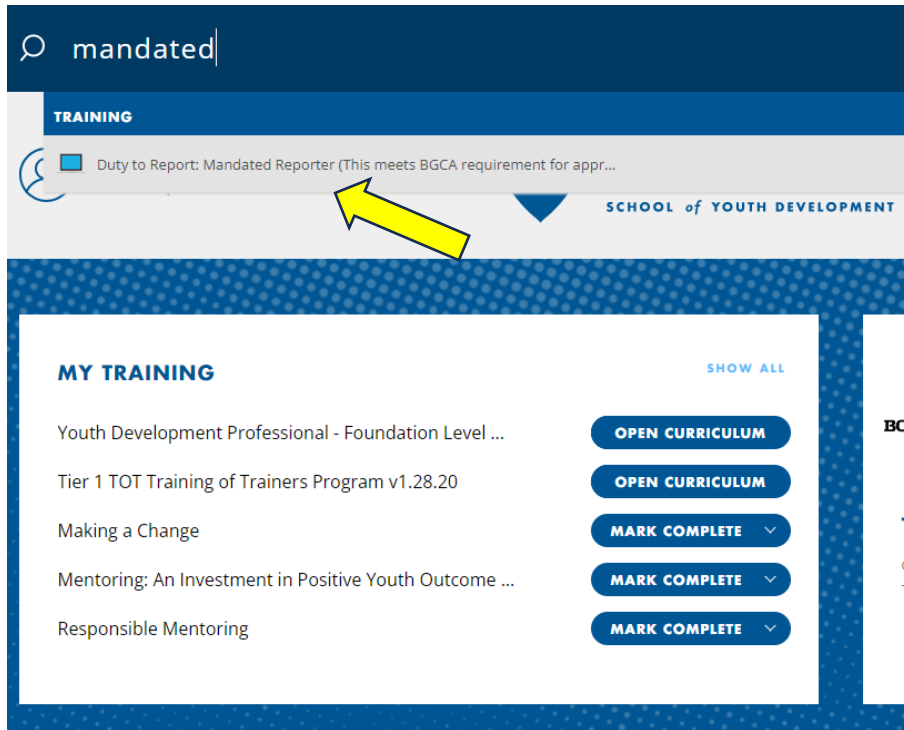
mandated

TRAINING

Duty to Report: Mandated Reporter (This meets BGCA requirement for appr...

SCHOOL of YOUTH DEVELOPMENT

MY TRAINING

SHOW ALL

Youth Development Professional - Foundation Level ...

OPEN CURRICULUM

Tier 1 TOT Training of Trainers Program v1.28.20

OPEN CURRICULUM

Making a Change

MARK COMPLETE

Mentoring: An Investment in Positive Youth Outcome ...

MARK COMPLETE

Responsible Mentoring

MARK COMPLETE

BC